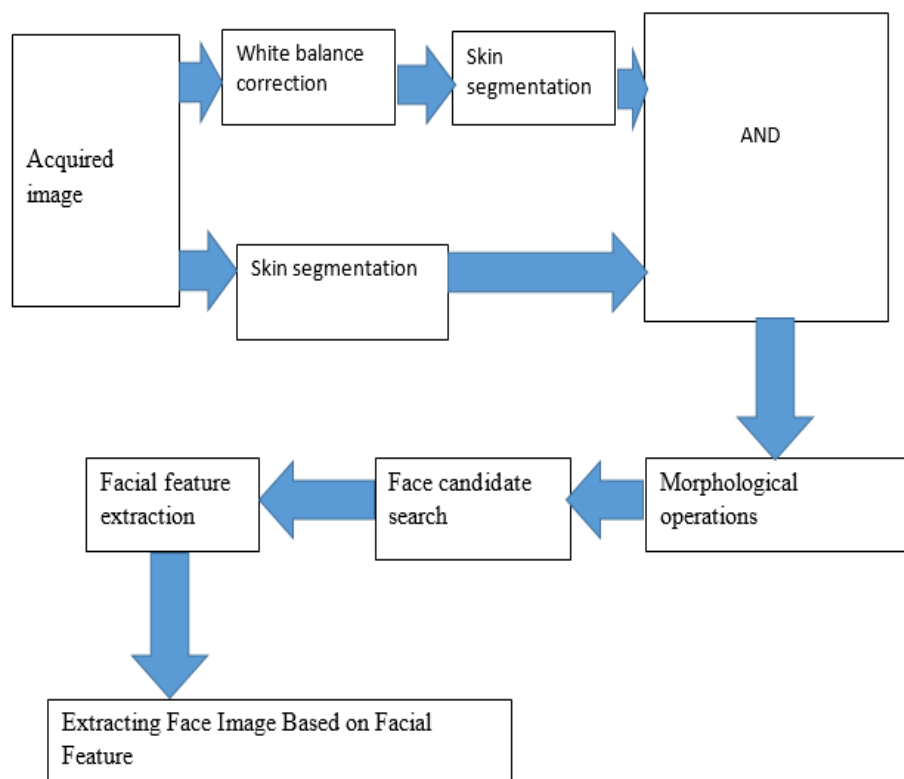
Acquired image

White balance correction

Skin segmentation

AND

Skin segmentation

Morphological operations

Face candidate search

Facial feature extraction

Extracting Face Image Based on Facial Feature